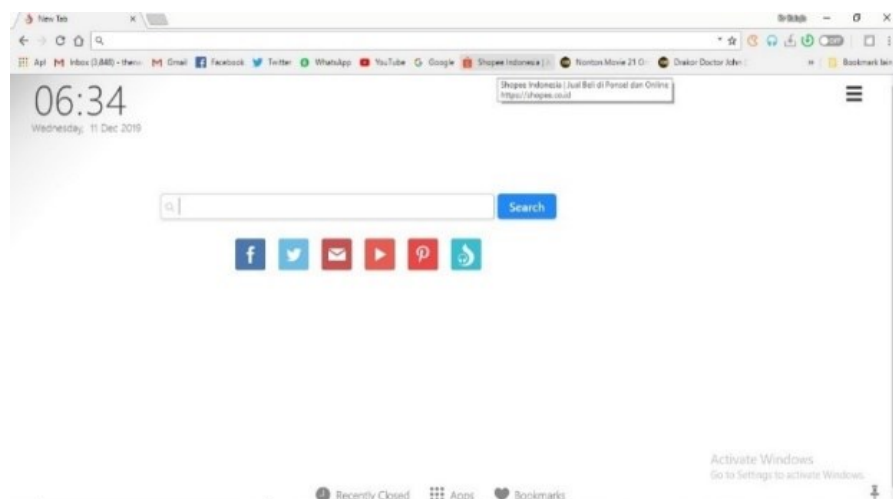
New Tab ×

Apl Inbox (3.848) - theme Gmail Facebook Twitter WhatsApp YouTube Google Shopee Indonesia | Nonton Movie 21 O Drakor Doctor John Bookmark lain

Shopee Indonesia | Jual Beli di Ponsel dan Online
https://shopee.co.id

06:34
Wednesday, 11 Dec 2019

Search

Activate Windows
Go to Settings to activate Windows.

Recently Closed Apps Bookmarks